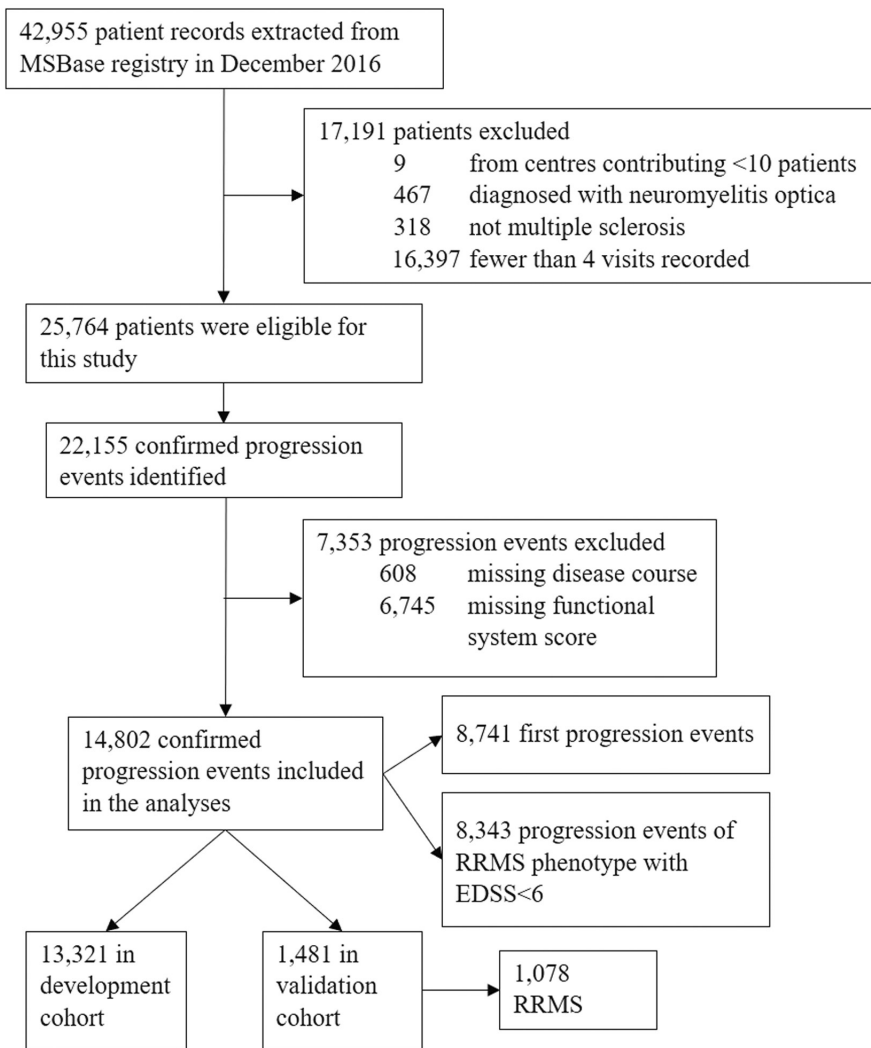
42,955 patient records extracted from MSBase registry in December 2016

17,191 patients excluded
9 from centres contributing <10 patients
467 diagnosed with neuromyelitis optica
318 not multiple sclerosis
16,397 fewer than 4 visits recorded

25,764 patients were eligible for this study

22,155 confirmed progression events identified

7,353 progression events excluded
608 missing disease course
6,745 missing functional system score

14,802 confirmed progression events included in the analyses

8,741 first progression events

8,343 progression events of RRMS phenotype with EDSS<6

13,321 in development cohort

1,481 in validation cohort

1,078 RRMS